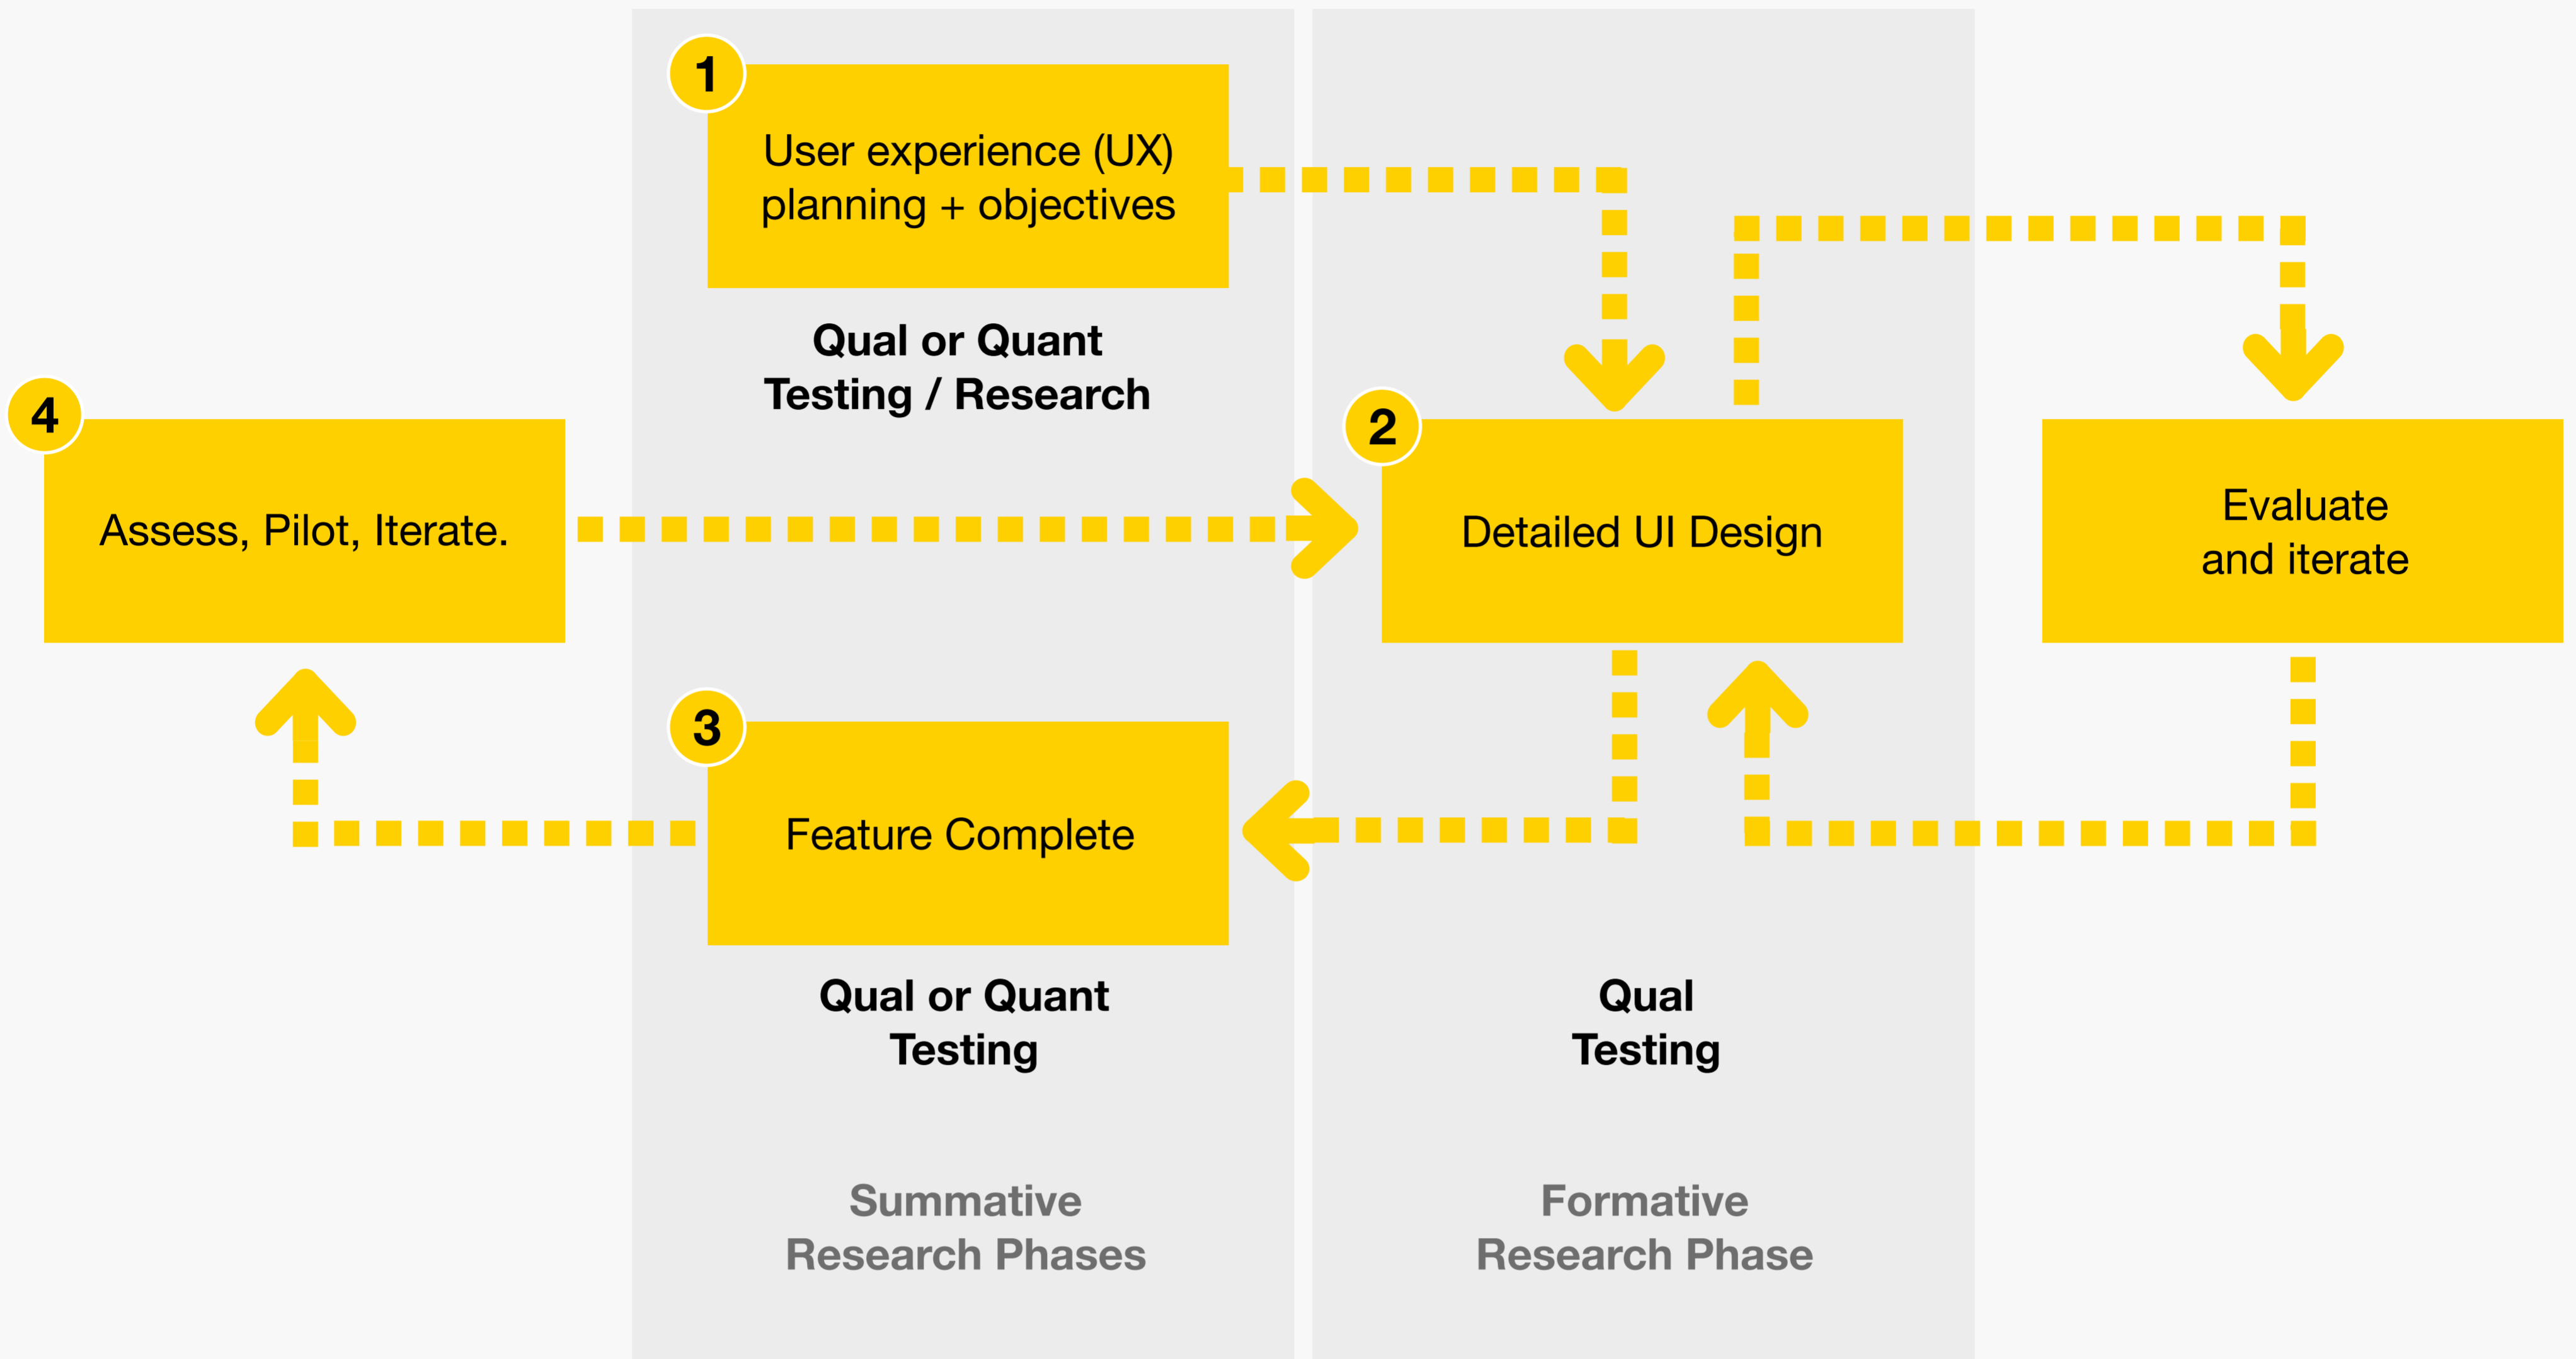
1
User experience (UX) planning + objectives

Qual or Quant Testing / Research

4
Assess, Pilot, Iterate.

2
Detailed UI Design

Evaluate and iterate

3
Feature Complete

Qual or Quant Testing

Qual Testing

Summative Research Phases

Formative Research Phase